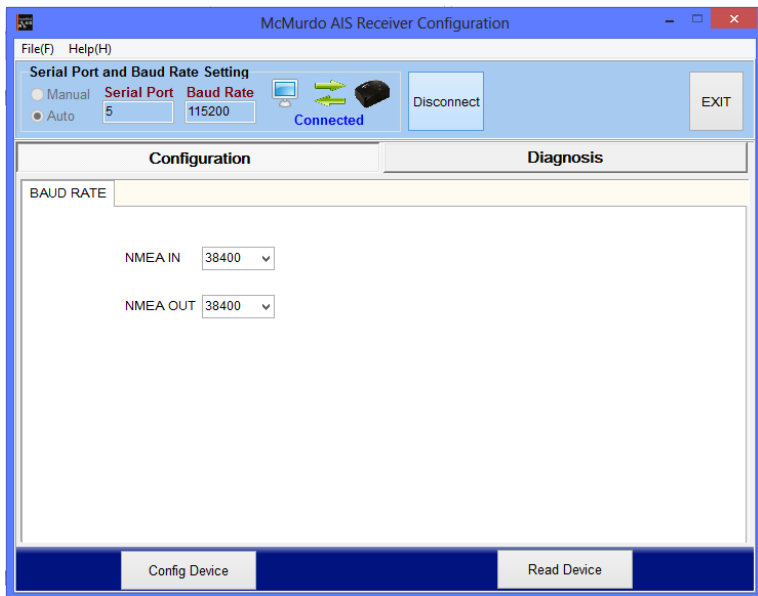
McMurdo AIS Receiver Configuration

File(F) Help(H)

Serial Port and Baud Rate Setting

Manual
Auto

Serial Port
5

Baud Rate
115200

Connected

Disconnect

EXIT

Configuration

Diagnosis

BAUD RATE

NMEA IN 38400

NMEA OUT 38400

Config Device

Read Device